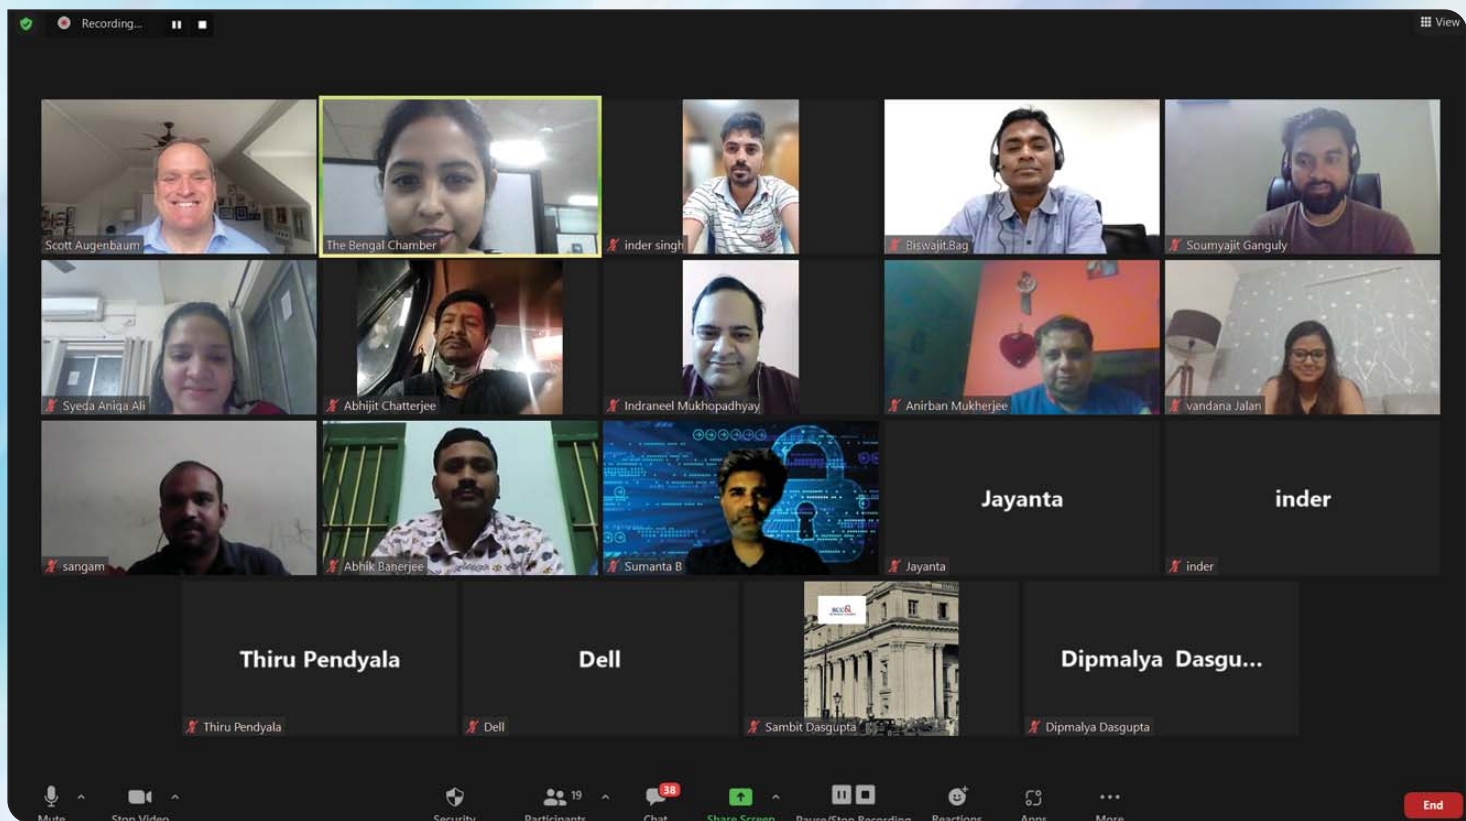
Recording...

View

Scott Augenbaum

The Bengal Chamber

inder singh

Biswajit Bag

Soumyajit Ganguly

Syeda Aniqa Ali

Abhijit Chatterjee

Indraneel Mukhopadhyay

Anirban Mukherjee

vandana Jalan

sangam

Abhik Banerjee

Sumanta B

Jayanta

Jayanta

inder

inder

Thiru Pendyala

Thiru Pendyala

Dell

Dell

Sambit Dasgupta

Dipmalya Dasgu...

Dipmalya Dasgupta

Mute

Stop Video

Security

19

Participants

38

Chat

Share Screen

Pause/Stop Recording

Reactions

Apps

More

End